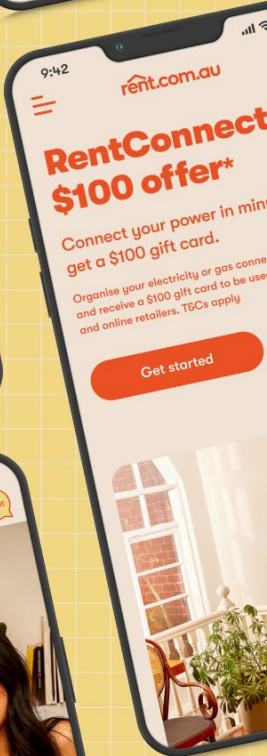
9:42

rent.com.au

RentConnect
$100 offer*

Connect your power in min
get a $100 gift card.

Organise your electricity or gas conne
and receive a $100 gift card to be used
and online retailers. T&Cs apply

Get started